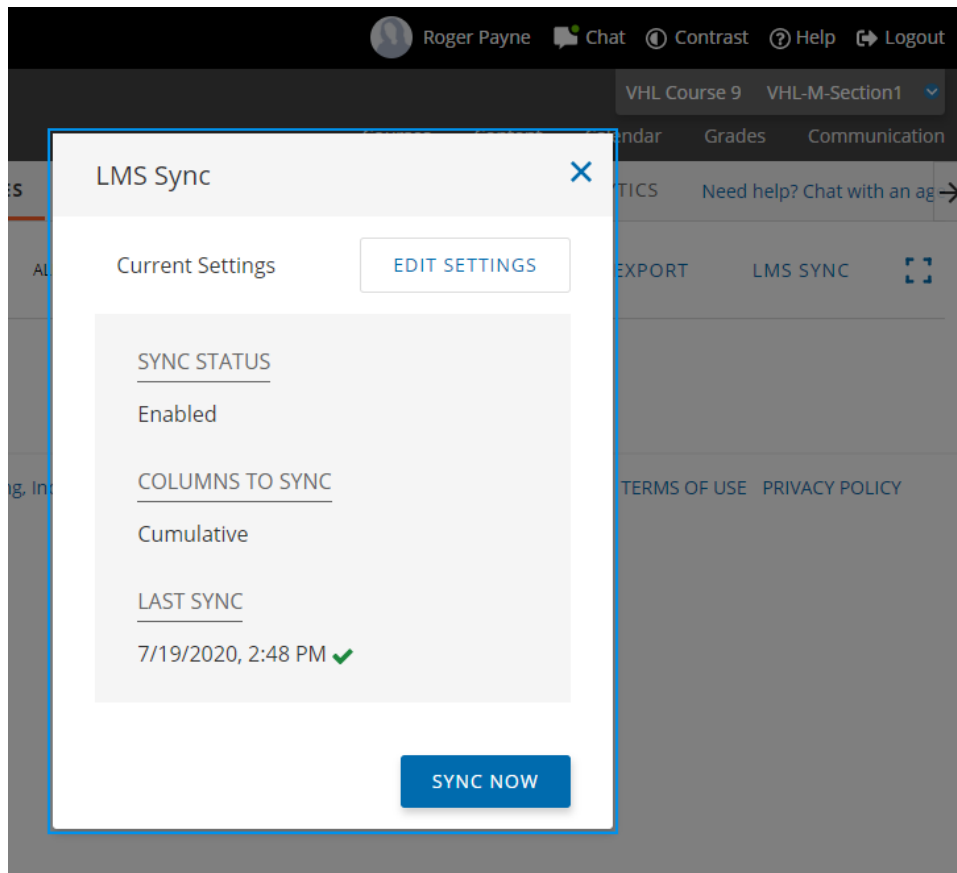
Roger Payne Chat Contrast Help Logout

VHL Course 9 VHL-M-Section1

endar Grades Communication

ES

TICS Need help? Chat with an ag

AL

EXPORT LMS SYNC

g, In

TERMS OF USE PRIVACY POLICY

LMS Sync

Current Settings

EDIT SETTINGS

SYNC STATUS

Enabled

COLUMNS TO SYNC

Cumulative

LAST SYNC

7/19/2020, 2:48 PM

SYNC NOW